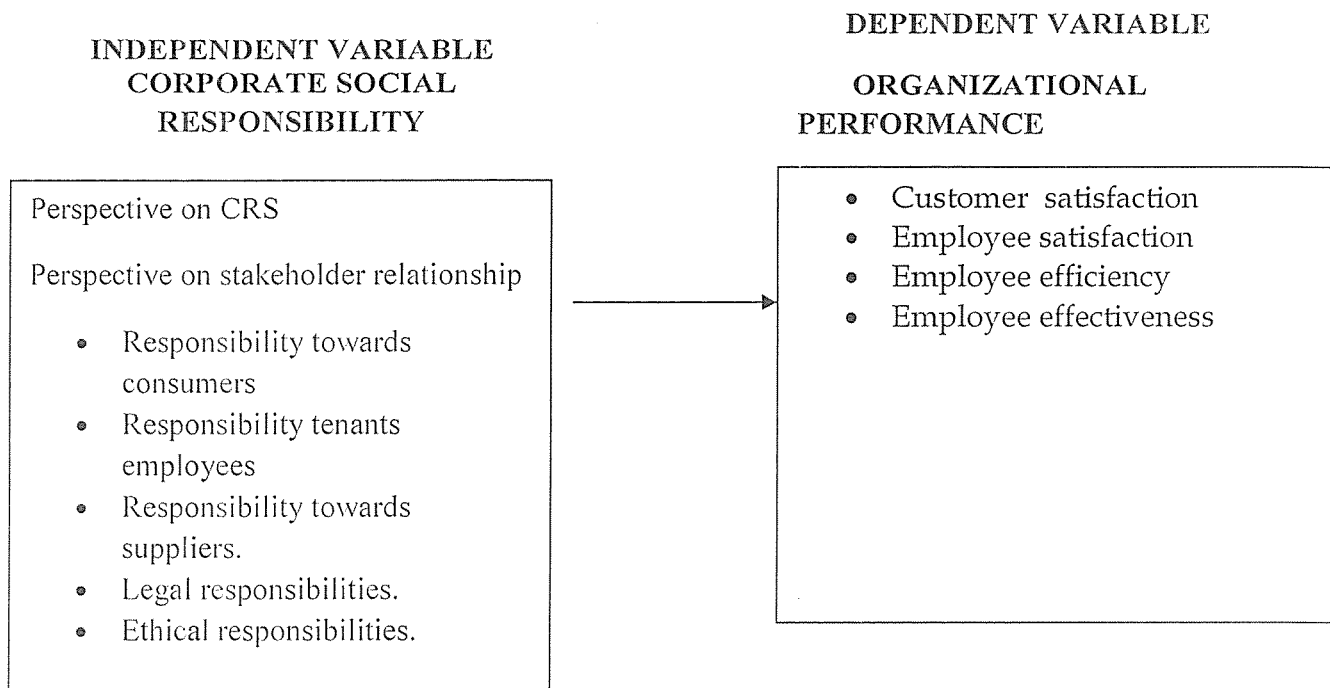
INDEPENDENT VARIABLE
CORPORATE SOCIAL RESPONSIBILITY

Perspective on CRS

Perspective on stakeholder relationship

- Responsibility towards consumers
- Responsibility tenants employees
- Responsibility towards suppliers.
- Legal responsibilities.
- Ethical responsibilities.

DEPENDENT VARIABLE

ORGANIZATIONAL PERFORMANCE

- Customer satisfaction
- Employee satisfaction
- Employee efficiency
- Employee effectiveness